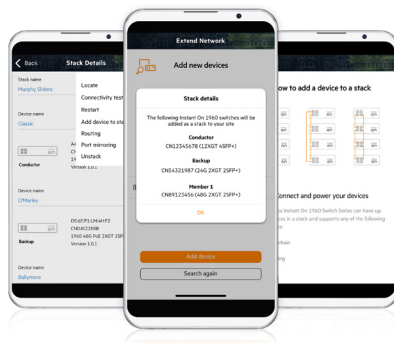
Back

Stack Details

Stack name

Murphy Sliders

Device name

Classic

Conductor

Version 1.0.1

Device name

O'Malley

Backup

D5:6T:P1:1M:H1:F2

CN04C22898

1960 48G PoE 2XGT 2SFP

Version 1.0.1

Device name

Ballymore

Locate

Connectivity test

Restart

Add device to sta

Routing

Port mirroring

Unstack

Extend Network

Add new devices

Stack details

The following Instant On 1960 switches will be added as a stack to your site

Conductor

CN12345678 (12XGT 4SFP+)

Backup

CN54321987 (24G 2XGT 2SFP+)

Member 1

CN89123456 (48G 2XGT 2SFP+)

OK

Add device

Search again

ow to add a device to a stack

Connect and power your devices

Instant On 1960 Switch Series can have up s in a stack and supports any of the following

hain

ing